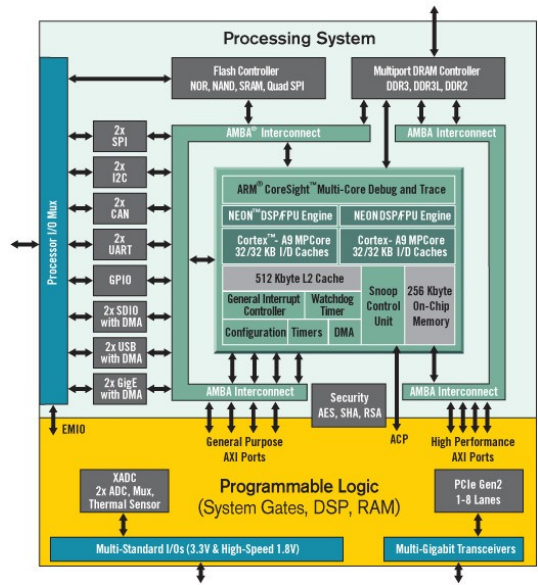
Processing System

Flash Controller
NOR, NAND, SRAM, Quad SPI

Multiport DRAM Controller
DDR3, DDR3L, DDR2

Processor I/O Mux

AMBA® Interconnect

AMBA® Interconnect

2x SPI

2x I2C

2x CAN

2x UART

GPIO

2x SDIO with DMA

2x USB with DMA

2x GigE with DMA

ARM® CoreSight™ Multi-Core Debug and Trace

NEON™ DSP/FPU Engine

NEON DSP/FPU Engine

Cortex™- A9 MPCore
32/32 KB I/D Caches

Cortex- A9 MPCore
32/32 KB I/D Caches

512 Kbyte L2 Cache

General Interrupt Controller

Watchdog Timer

Configuration

Timers

DMA

Snoop Control Unit

256 Kbyte On-Chip Memory

AMBA Interconnect

Security
AES, SHA, RSA

AMBA Interconnect

EMIO

General Purpose
AXI Ports

ACP

High Performance
AXI Ports

XADC
2x ADC, Mux, Thermal Sensor

Programmable Logic
(System Gates, DSP, RAM)

PCIe Gen2
1-8 Lanes

Multi-Standard I/Os (3.3V & High-Speed 1.8V)

Multi-Gigabit Transceivers